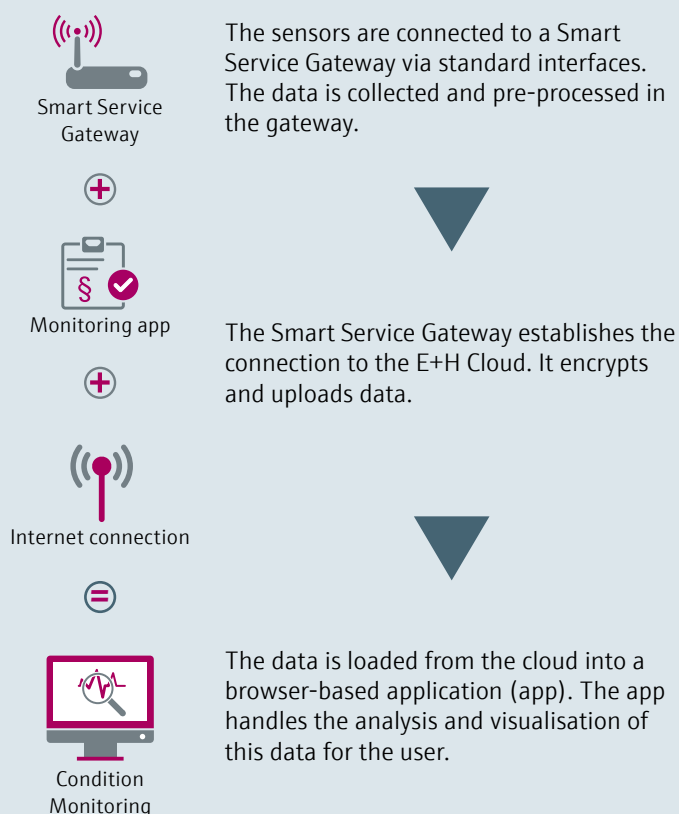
Smart Service Gateway

The sensors are connected to a Smart Service Gateway via standard interfaces. The data is collected and pre-processed in the gateway.

Monitoring app

The Smart Service Gateway establishes the connection to the E+H Cloud. It encrypts and uploads data.

Internet connection

Condition Monitoring

The data is loaded from the cloud into a browser-based application (app). The app handles the analysis and visualisation of this data for the user.